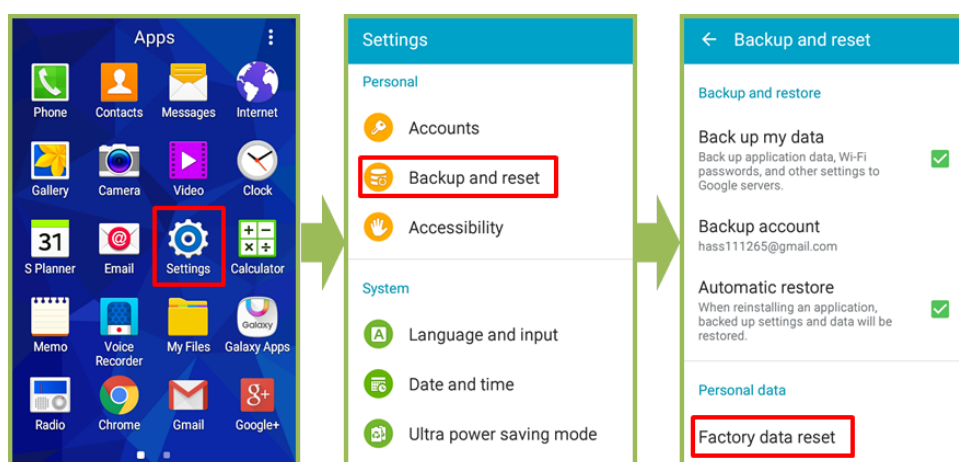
Apps

Phone
Contacts
Messages
Internet
Gallery
Camera
Video
Clock
31
S Planner
Email
Settings
Calculator
Memo
Voice Recorder
My Files
Galaxy
Galaxy Apps
Radio
Chrome
Gmail
g+
Google+

Settings

Personal

Accounts

Backup and reset

Accessibility

System

Language and input

Date and time

Ultra power saving mode

← Backup and reset

Backup and restore

Back up my data
Back up application data, Wi-Fi passwords, and other settings to Google servers.

Backup account
hass111265@gmail.com

Automatic restore
When reinstalling an application, backed up settings and data will be restored.

Personal data

Factory data reset